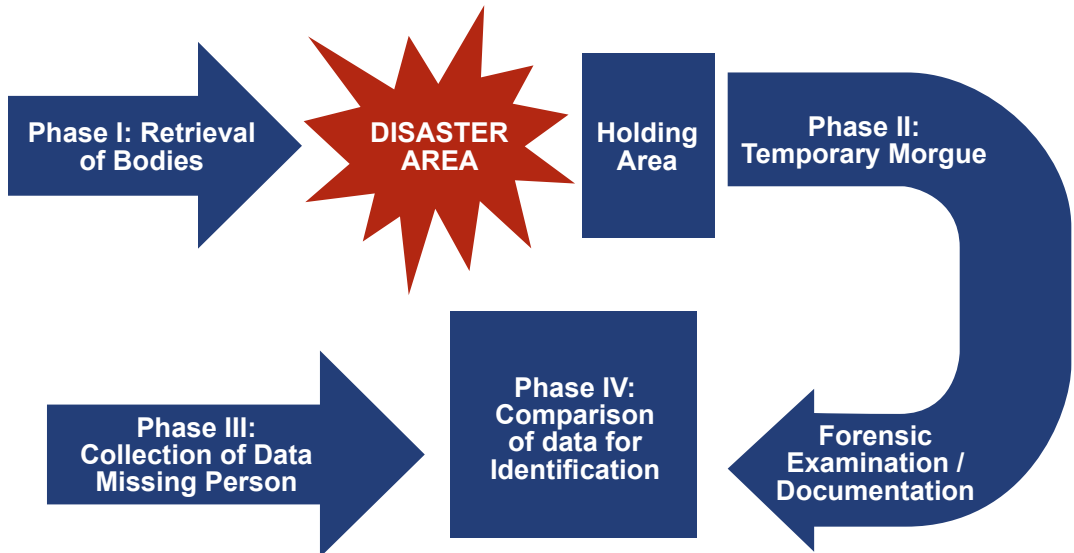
Phase I: Retrieval of Bodies

DISASTER AREA

Holding Area

Phase II: Temporary Morgue

Phase III: Collection of Data Missing Person

Phase IV: Comparison of data for Identification

Forensic Examination / Documentation